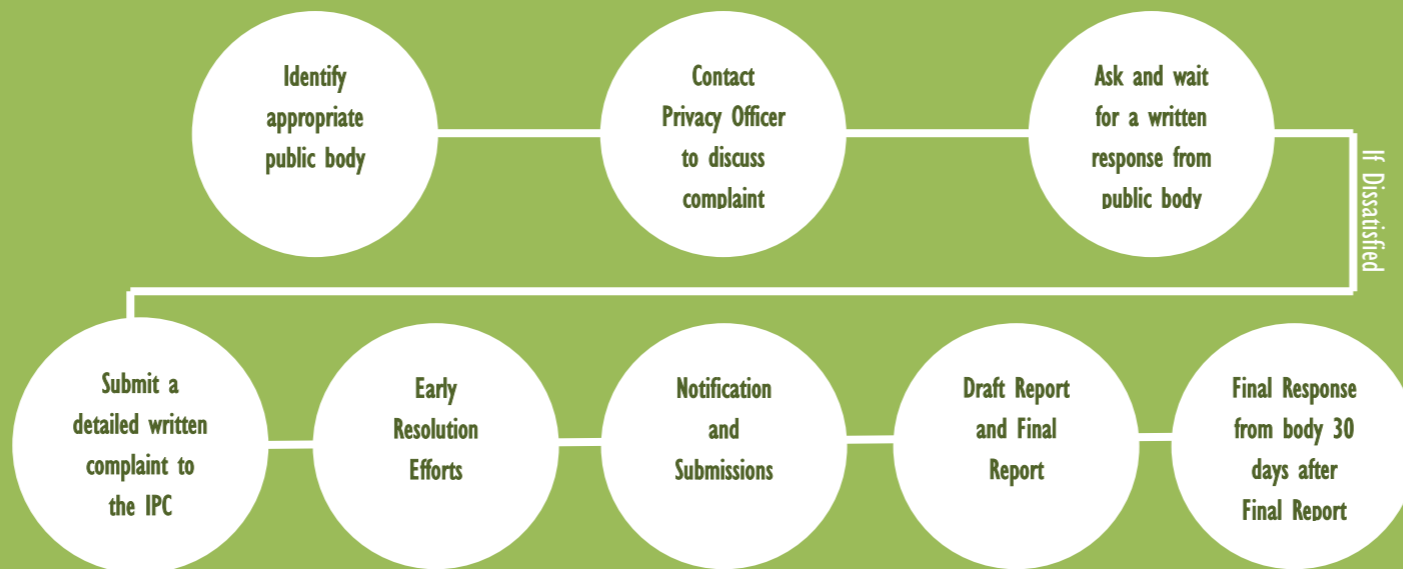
Identify appropriate public body

Contact Privacy Officer to discuss complaint

Ask and wait for a written response from public body

If Dissatisfied

Submit a detailed written complaint to the IPC

Early Resolution Efforts

Notification and Submissions

Draft Report and Final Report

Final Response from body 30 days after Final Report